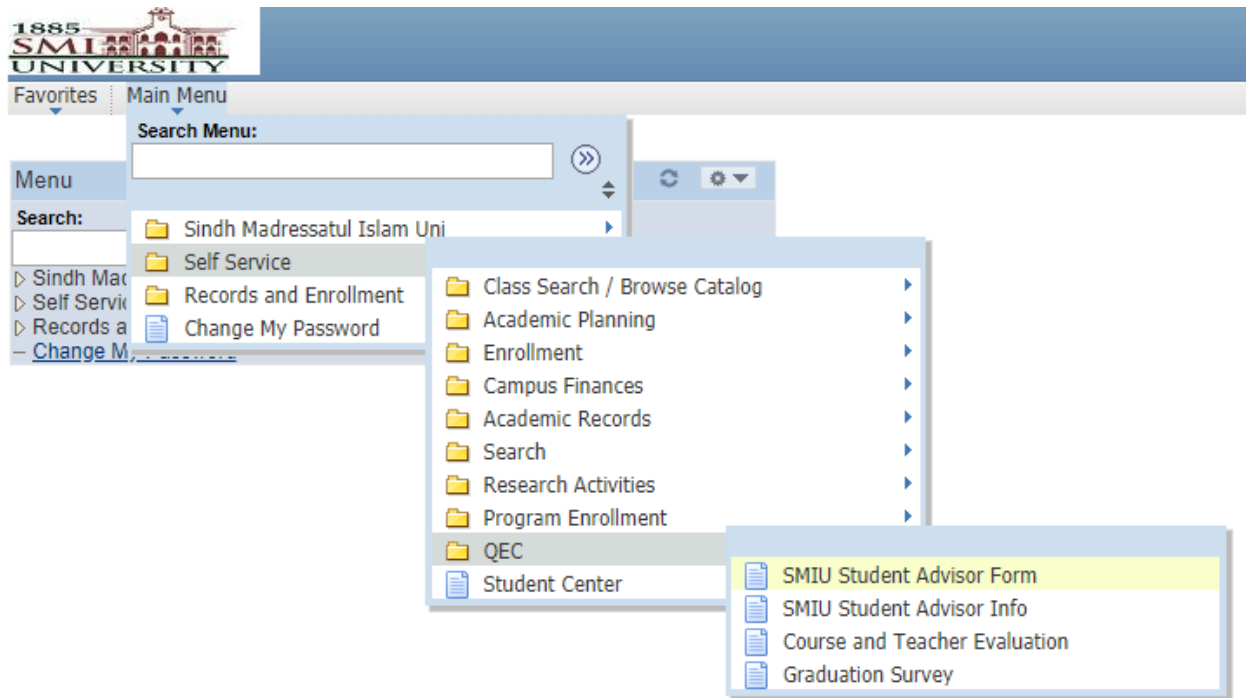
1885
SMI
UNIVERSITY

Favorites Main Menu

Search Menu:

Menu
Search:
▷ Sindh Mad
▷ Self Servic
▷ Records a
– Change M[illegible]

Sindh Madressatul Islam Uni
Self Service
Records and Enrollment
Change My Password

Class Search / Browse Catalog
Academic Planning
Enrollment
Campus Finances
Academic Records
Search
Research Activities
Program Enrollment
QEC
Student Center

SMIU Student Advisor Form
SMIU Student Advisor Info
Course and Teacher Evaluation
Graduation Survey